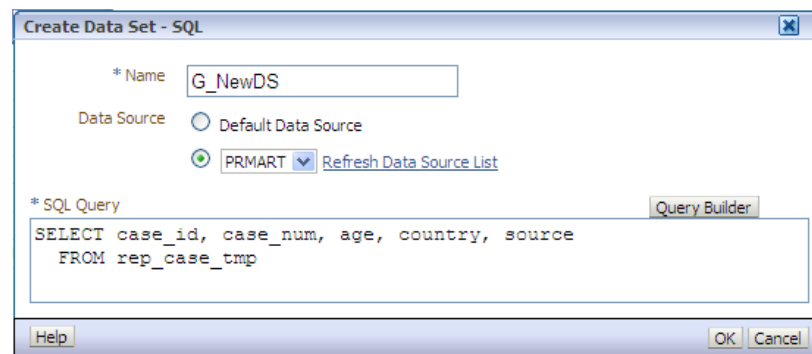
Create Data Set - SQL

* Name G_NewDS

Data Source Default Data Source

PRMART Refresh Data Source List

* SQL Query

Query Builder

SELECT case_id, case_num, age, country, source
FROM rep_case_tmp

Help

OK Cancel